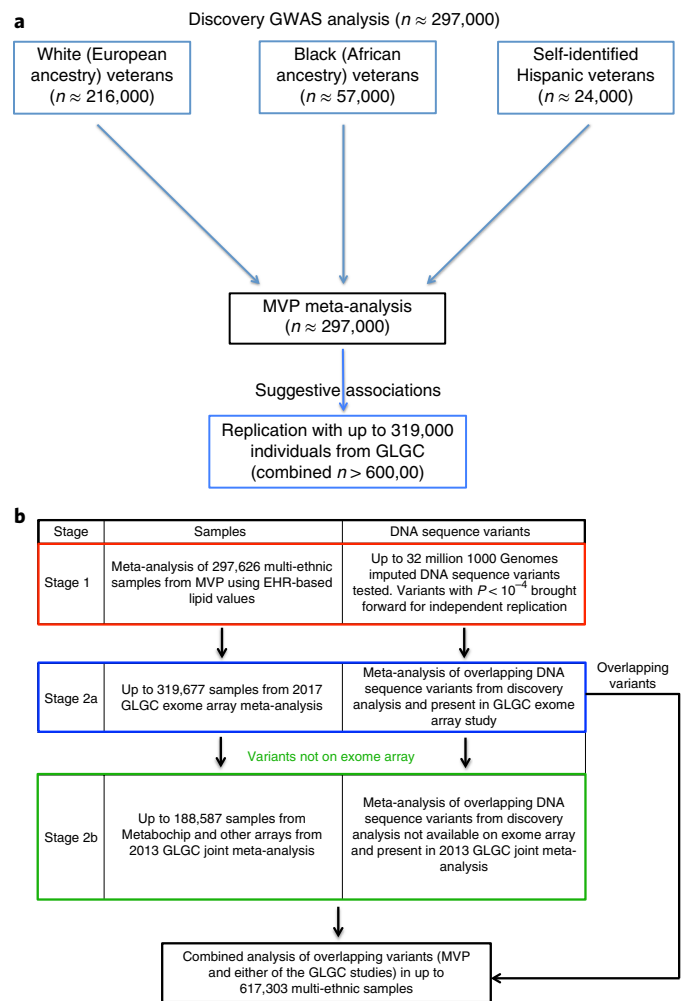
a

Discovery GWAS analysis ($n \approx 297,000$)

White (European ancestry) veterans ($n \approx 216,000$)

Black (African ancestry) veterans ($n \approx 57,000$)

Self-identified Hispanic veterans ($n \approx 24,000$)

MVP meta-analysis ($n \approx 297,000$)

Suggestive associations

Replication with up to 319,000 individuals from GLGC (combined $n > 600,00$)

b

| Stage | Samples | DNA sequence variants |
|---|---|---|
| Stage 1 | Meta-analysis of 297,626 multi-ethnic samples from MVP using EHR-based lipid values | Up to 32 million 1000 Genomes imputed DNA sequence variants tested. Variants with $P < 10^{-4}$ brought forward for independent replication |
| Stage 2a | Up to 319,677 samples from 2017 GLGC exome array meta-analysis | Meta-analysis of overlapping DNA sequence variants from discovery analysis and present in GLGC exome array study |
| Stage 2b | Up to 188,587 samples from Metabochip and other arrays from 2013 GLGC joint meta-analysis | Meta-analysis of overlapping DNA sequence variants from discovery analysis not available on exome array and present in 2013 GLGC joint meta-analysis |

Overlapping variants

Variants not on exome array

Combined analysis of overlapping variants (MVP and either of the GLGC studies) in up to 617,303 multi-ethnic samples